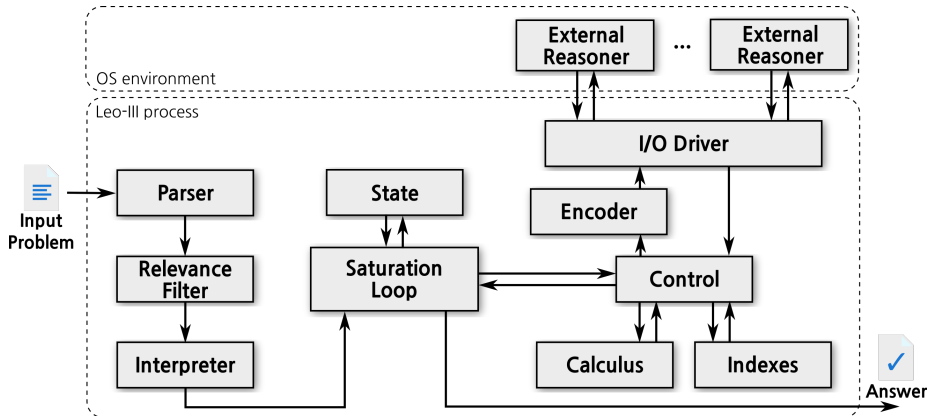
External Reasoner

...

External Reasoner

OS environment

Leo-III process

I/O Driver

Input Problem

Parser

State

Encoder

Relevance Filter

Saturation Loop

Control

Interpreter

Calculus

Indexes

Answer